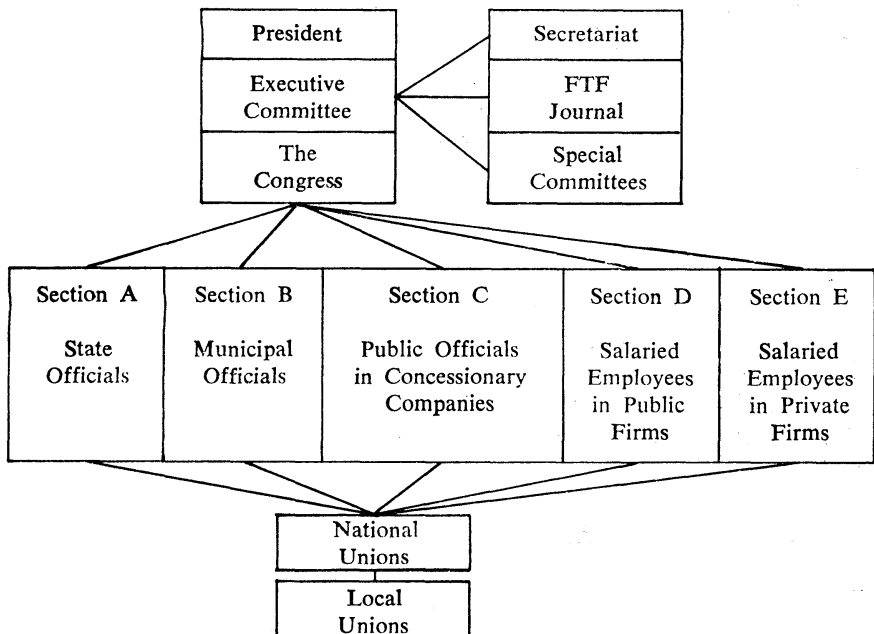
President

Executive Committee

The Congress

Secretariat

FTF Journal

Special Committees

Section A

State Officials

Section B

Municipal Officials

Section C

Public Officials in Concessionary Companies

Section D

Salaried Employees in Public Firms

Section E

Salaried Employees in Private Firms

National Unions

Local Unions